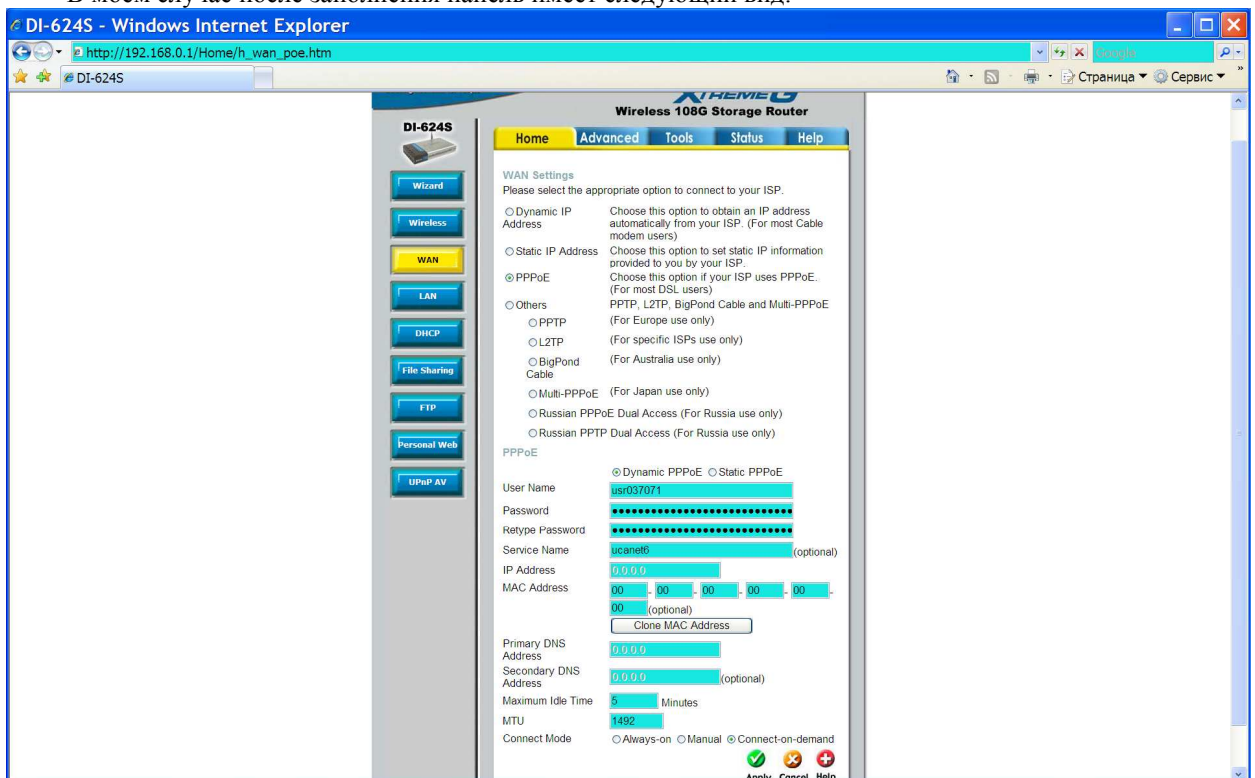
DI-624S - Windows Internet Explorer

http://192.168.0.1/Home/h_wan_poe.htm

DI-624S

Страница ▼ Сервис ▼

Wireless 108G Storage Router

DI-624S

Home | Advanced | Tools | Status | Help

Wizard
Wireless
WAN
LAN
DHCP
File Sharing
FTP
Personal Web
UPnP AV

WAN Settings
Please select the appropriate option to connect to your ISP.

Dynamic IP Address — Choose this option to obtain an IP address automatically from your ISP. (For most Cable modem users)
Static IP Address — Choose this option to set static IP information provided to you by your ISP.
PPPoE — Choose this option if your ISP uses PPPoE. (For most DSL users)
Others — PPTP, L2TP, BigPond Cable and Multi-PPPoE
PPTP (For Europe use only)
L2TP (For specific ISPs use only)
BigPond Cable (For Australia use only)
Multi-PPPoE (For Japan use only)
Russian PPPoE Dual Access (For Russia use only)
Russian PPTP Dual Access (For Russia use only)

PPPoE
Dynamic PPPoE Static PPPoE
User Name usr037071
Password ••••••••••••••••••••••••••••
Retype Password ••••••••••••••••••••••••••••
Service Name ucanet6 (optional)
IP Address 0.0.0.0
MAC Address 00 - 00 - 00 - 00 - 00 - 00 (optional)
Clone MAC Address
Primary DNS Address 0.0.0.0
Secondary DNS Address 0.0.0.0 (optional)
Maximum Idle Time 5 Minutes
MTU 1492
Connect Mode Always-on Manual Connect-on-demand

Apply Cancel Help